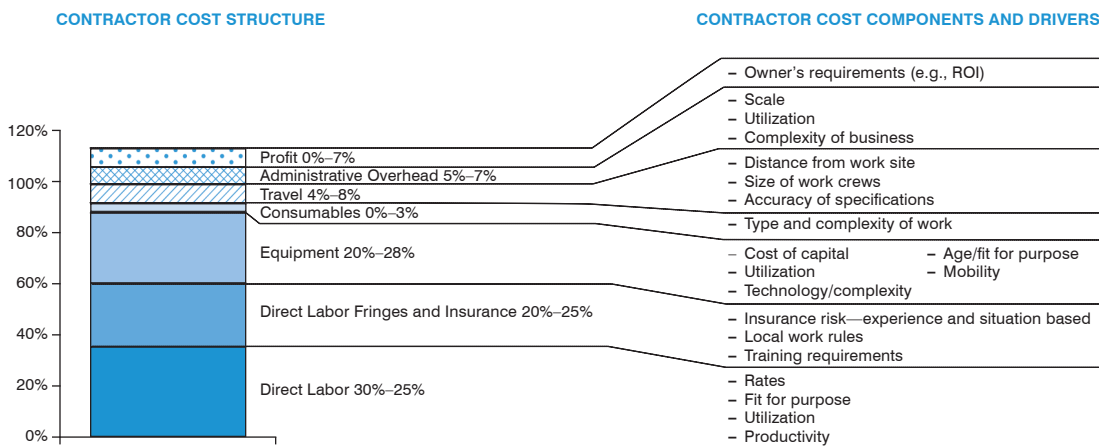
CONTRACTOR COST STRUCTURE

CONTRACTOR COST COMPONENTS AND DRIVERS

120%
100%
80%
60%
40%
20%
0%

Profit 0%–7%
Administrative Overhead 5%–7%
Travel 4%–8%
Consumables 0%–3%
Equipment 20%–28%
Direct Labor Fringes and Insurance 20%–25%
Direct Labor 30%–25%

– Owner's requirements (e.g., ROI)

– Scale
– Utilization
– Complexity of business

– Distance from work site
– Size of work crews
– Accuracy of specifications

– Type and complexity of work

– Cost of capital
– Utilization
– Technology/complexity
– Age/fit for purpose
– Mobility

– Insurance risk—experience and situation based
– Local work rules
– Training requirements

– Rates
– Fit for purpose
– Utilization
– Productivity